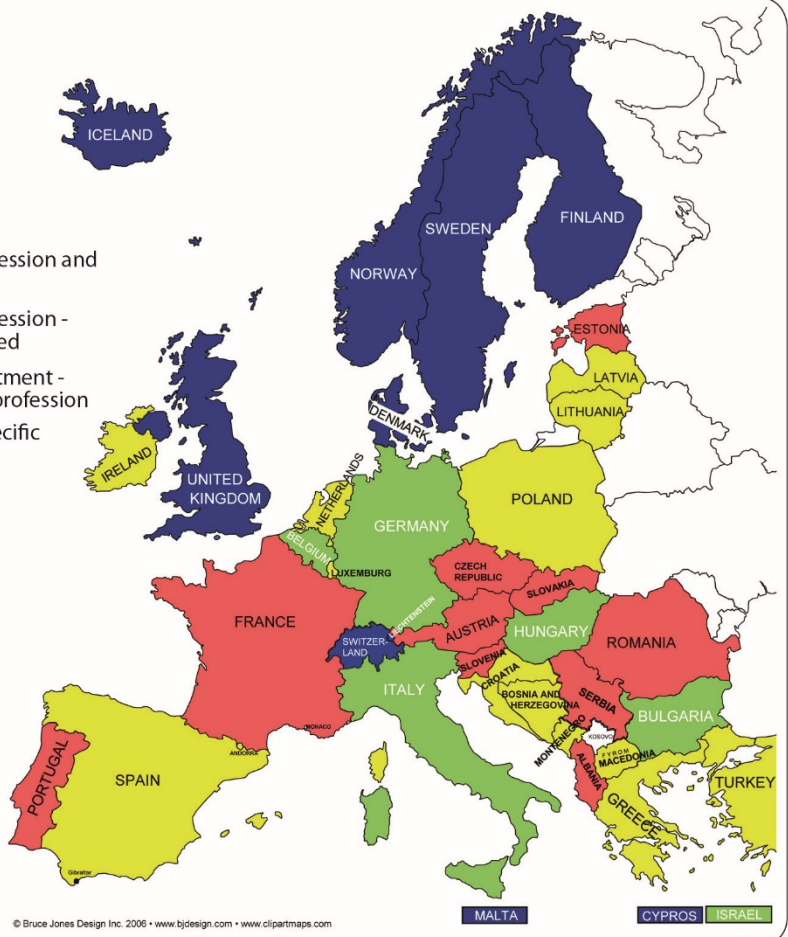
ession and

ession -
ed

tment -
profession

ecific

ICELAND

NORWAY

SWEDEN

FINLAND

ESTONIA

LATVIA

LITHUANIA

DENMARK

IRELAND

UNITED KINGDOM

NETHERLANDS

BELGIUM

GERMANY

POLAND

LUXEMBURG

CZECH REPUBLIC

SLOVAKIA

FRANCE

LIECHTENSTEIN

SWITZER-LAND

AUSTRIA

HUNGARY

ROMANIA

SLOVENIA

CROATIA

ITALY

BOSNIA AND HERZEGOVINA

SERBIA

BULGARIA

MONACO

ANDORRA

KOSOVO

MONTENEGRO

FYROM MACEDONIA

ALBANIA

PORTUGAL

SPAIN

TURKEY

GREECE

Gibraltar

© Bruce Jones Design Inc. 2006 • www.bjdesign.com • www.clipartmaps.com

MALTA

CYPROS

ISRAEL